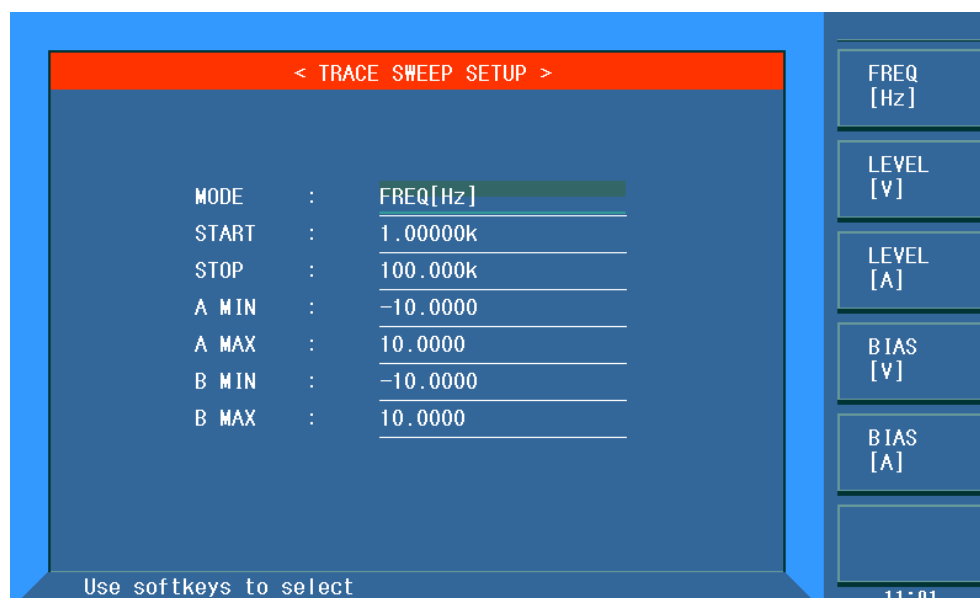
< TRACE SWEEP SETUP >

| MODE | : | FREQ[Hz] |
|---|---|---|
| START | : | 1.00000k |
| STOP | : | 100.000k |
| A MIN | : | -10.0000 |
| A MAX | : | 10.0000 |
| B MIN | : | -10.0000 |
| B MAX | : | 10.0000 |

Use softkeys to select

FREQ [Hz]

LEVEL [V]

LEVEL [A]

BIAS [V]

BIAS [A]

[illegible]